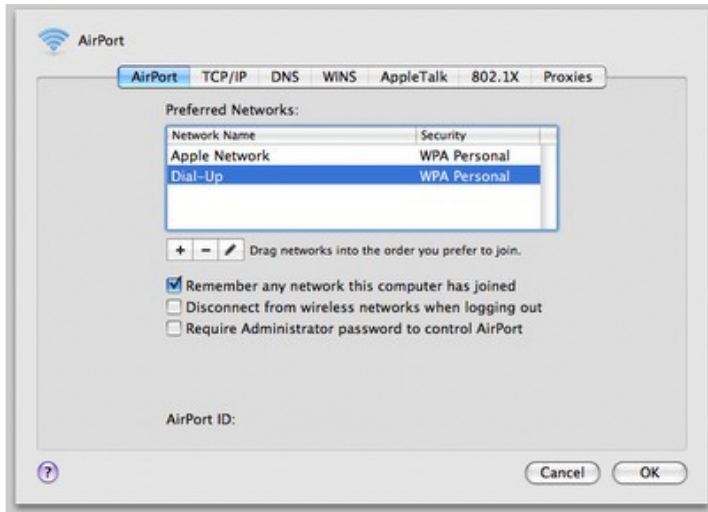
AirPort

AirPort TCP/IP DNS WINS AppleTalk 802.1X Proxies

Preferred Networks:

| Network Name | Security |
|---|---|
| Apple Network | WPA Personal |
| Dial-Up | WPA Personal |

+ − Drag networks into the order you prefer to join.

Remember any network this computer has joined
Disconnect from wireless networks when logging out
Require Administrator password to control AirPort

AirPort ID:

?

Cancel OK